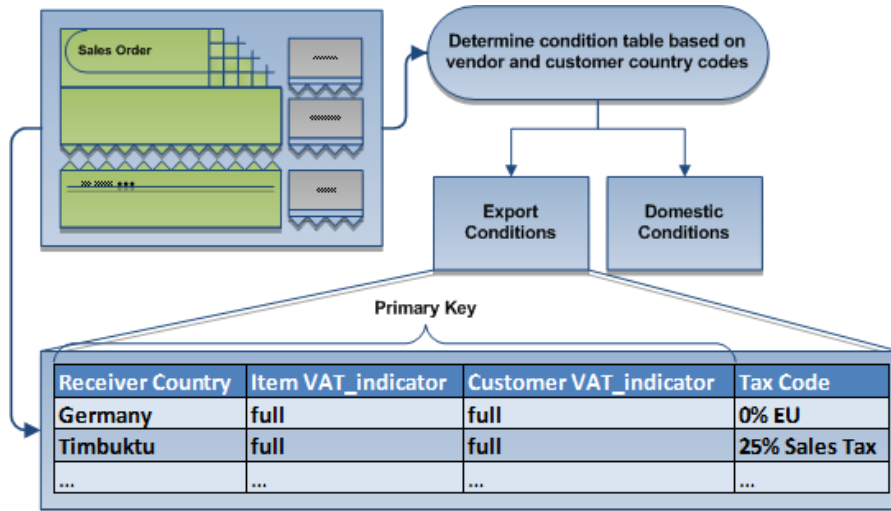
Sales Order

Determine condition table based on vendor and customer country codes

Export Conditions

Domestic Conditions

Primary Key

| Receiver Country | Item VAT_indicator | Customer VAT_indicator | Tax Code |
|---|---|---|---|
| Germany | full | full | 0% EU |
| Timbuktu | full | full | 25% Sales Tax |
| ... | ... | ... | ... |